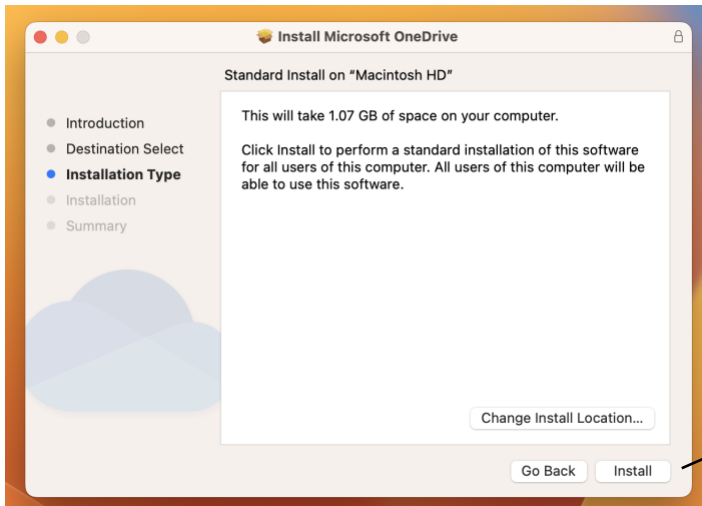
Install Microsoft OneDrive

Standard Install on “Macintosh HD”

Introduction
Destination Select
Installation Type
Installation
Summary

This will take 1.07 GB of space on your computer.

Click Install to perform a standard installation of this software for all users of this computer. All users of this computer will be able to use this software.

Change Install Location...

Go Back
Install